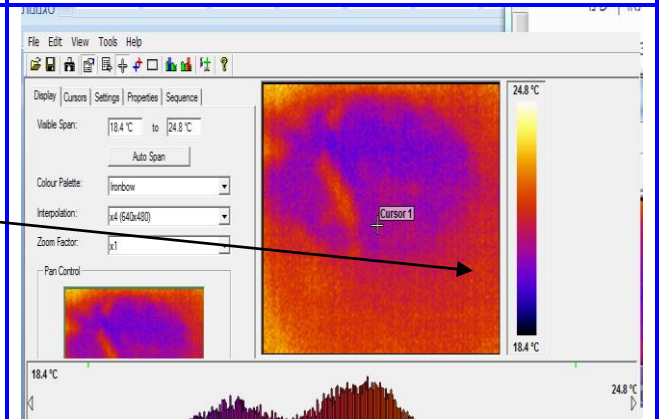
File Edit View Tools Help

Display | Cursors | Settings | Properties | Sequence

Visible Span: 18.4 °C to 24.8 °C

Auto Span

Colour Palette: Ironbow

Interpolation: x4 (640x480)

Zoom Factor: x1

Pan Control

Cursor 1

24.8 °C

18.4 °C

18.4 °C

24.8 °C